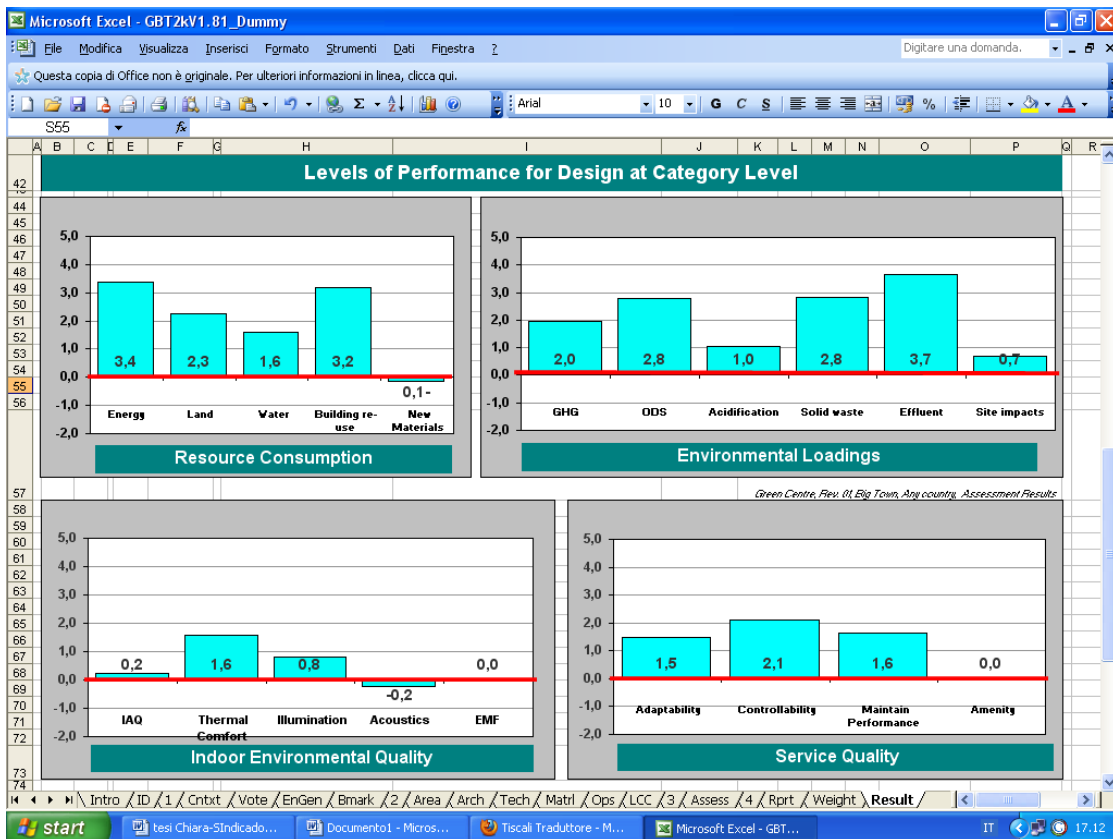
Microsoft Excel - GBT2kV1.81_Dummy

File Modifica Visualizza Inserisci Formato Strumenti Dati Finestra ?

Digitare una domanda.

Questa copia di Office non è originale. Per ulteriori informazioni in linea, clicca qui.

Arial 10 G C S %

S55 fx

A B C D E F G H I J K L M N O P Q R

42 Levels of Performance for Design at Category Level

44 45 46 47 48 49 50 51 52 53 54 55 56

5,0
4,0
3,0
2,0
1,0
0,0
-1,0
-2,0

3,4 2,3 1,6 3,2 0,1-

Energy Land Water Building re-use New Materials

Resource Consumption

5,0
4,0
3,0
2,0
1,0
0,0
-1,0
-2,0

2,0 2,8 1,0 2,8 3,7 0,7

GHG ODS Acidification Solid waste Effluent Site impacts

Environmental Loadings

57 Green Centre, Rev. 0), Big Town, Any country, Assessment Results

58 59 60 61 62 63 64 65 66 67 68 69 70 71 72

5,0
4,0
3,0
2,0
1,0
0,0
-1,0
-2,0

0,2 1,6 0,8 -0,2 0,0

IAQ Thermal Comfort Illumination Acoustics EMF

Indoor Environmental Quality

5,0
4,0
3,0
2,0
1,0
0,0
-1,0
-2,0

1,5 2,1 1,6 0,0

Adaptability Controllability Maintain Performance Amenity

Service Quality

73 74

Intro / ID / 1 / Cntxt / Vote / EnGen / Bmark / 2 / Area / Arch / Tech / Matrl / Ops / LCC / 3 / Assess / 4 / Rprt / Weight / Result /

start tesi Chiara-SIndicado... Documento1 - Micros... Tiscali Traduttore - M... Microsoft Excel - GBT... IT 17.12